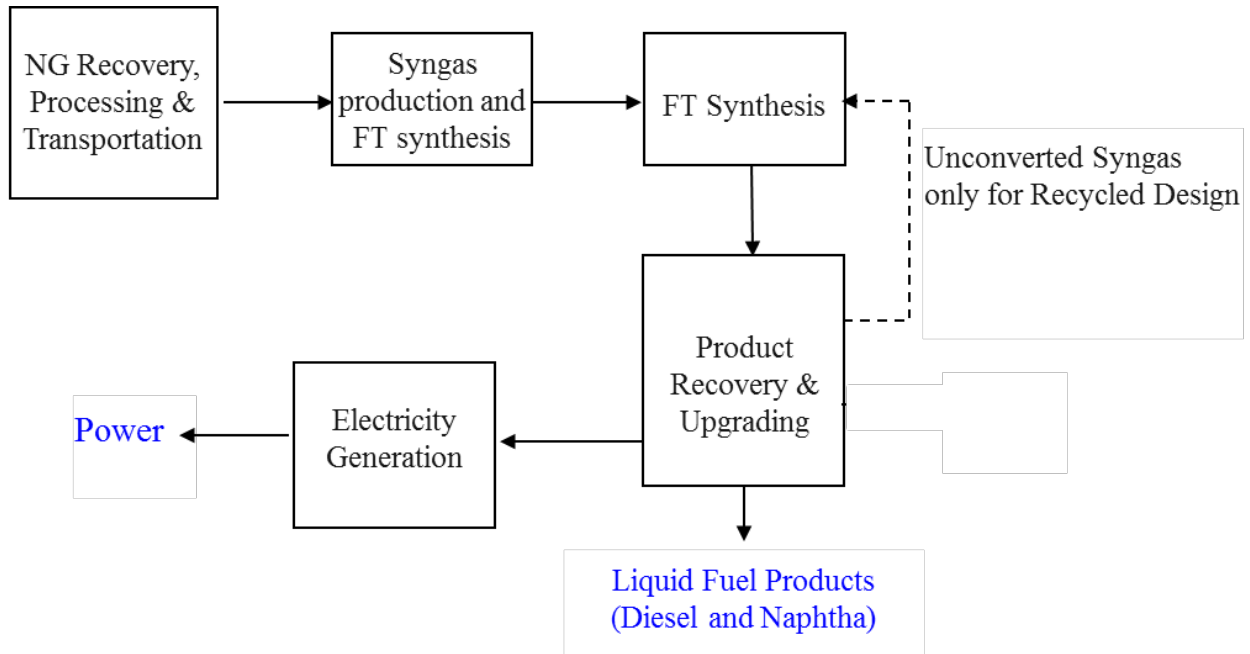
NG Recovery, Processing & Transportation

Syngas production and FT synthesis

FT Synthesis

Unconverted Syngas only for Recycled Design

Product Recovery & Upgrading

Electricity Generation

Power

Liquid Fuel Products (Diesel and Naphtha)